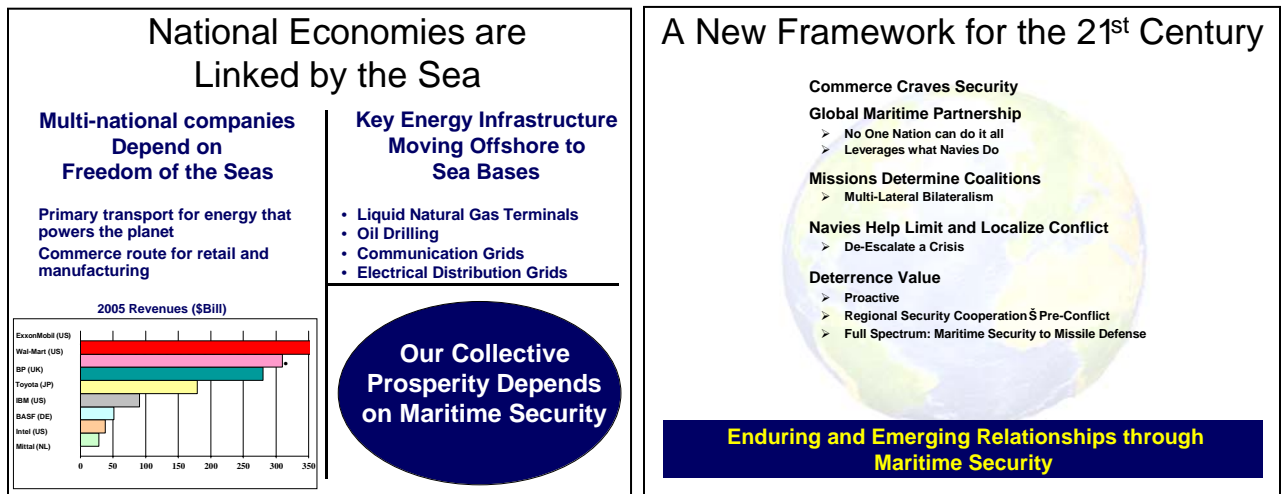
National Economies are Linked by the Sea

Multi-national companies Depend on Freedom of the Seas

Primary transport for energy that powers the planet
Commerce route for retail and manufacturing

2005 Revenues ($Bill)

ExxonMobil (US)
Wal-Mart (US)
BP (UK)
Toyota (JP)
IBM (US)
BASF (DE)
Intel (US)
Mittal (NL)

0 50 100 150 200 250 300 350

Key Energy Infrastructure Moving Offshore to Sea Bases

• Liquid Natural Gas Terminals
• Oil Drilling
• Communication Grids
• Electrical Distribution Grids

Our Collective Prosperity Depends on Maritime Security

A New Framework for the 21$^{st}$ Century

Commerce Craves Security

Global Maritime Partnership
➢ No One Nation can do it all
➢ Leverages what Navies Do

Missions Determine Coalitions
➢ Multi-Lateral Bilateralism

Navies Help Limit and Localize Conflict
➢ De-Escalate a Crisis

Deterrence Value
➢ Proactive
➢ Regional Security Cooperation Š Pre-Conflict
➢ Full Spectrum: Maritime Security to Missile Defense

Enduring and Emerging Relationships through Maritime Security